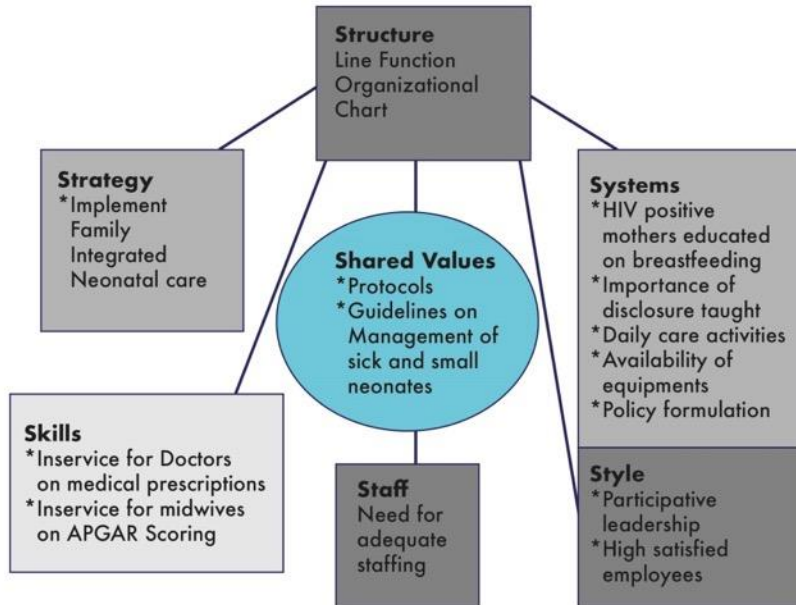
**Structure**
Line Function Organizational Chart

**Strategy**
*Implement Family Integrated Neonatal care

**Shared Values**
*Protocols
*Guidelines on Management of sick and small neonates

**Systems**
*HIV positive mothers educated on breastfeeding
*Importance of disclosure taught
*Daily care activities
*Availability of equipments
*Policy formulation

**Skills**
*Inservice for Doctors on medical prescriptions
*Inservice for midwives on APGAR Scoring

**Staff**
Need for adequate staffing

**Style**
*Participative leadership
*High satisfied employees